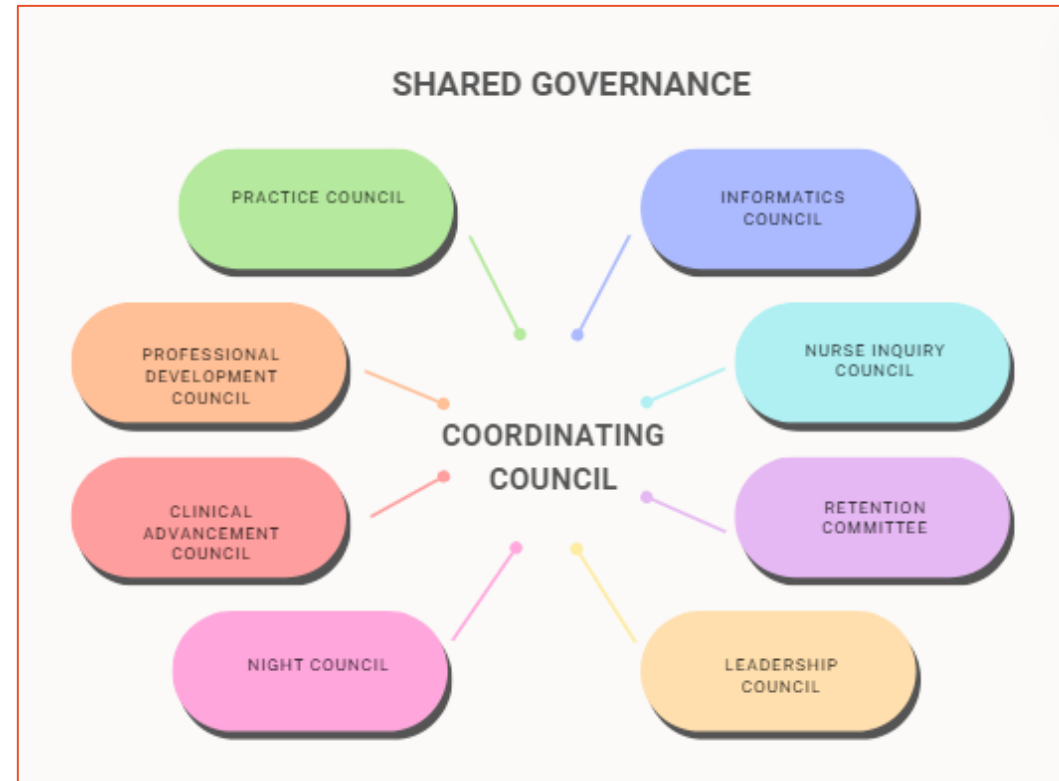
SHARED GOVERNANCE

PRACTICE COUNCIL

INFORMATICS COUNCIL

PROFESSIONAL DEVELOPMENT COUNCIL

NURSE INQUIRY COUNCIL

COORDINATING COUNCIL

CLINICAL ADVANCEMENT COUNCIL

RETENTION COMMITTEE

NIGHT COUNCIL

LEADERSHIP COUNCIL